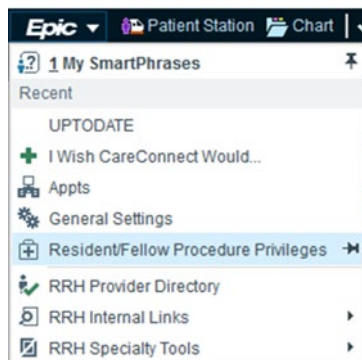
Epic ▾ Patient Station Chart

1 My SmartPhrases

Recent

UPTODATE

I Wish CareConnect Would...

Appts

General Settings

Resident/Fellow Procedure Privileges

RRH Provider Directory

RRH Internal Links

RRH Specialty Tools